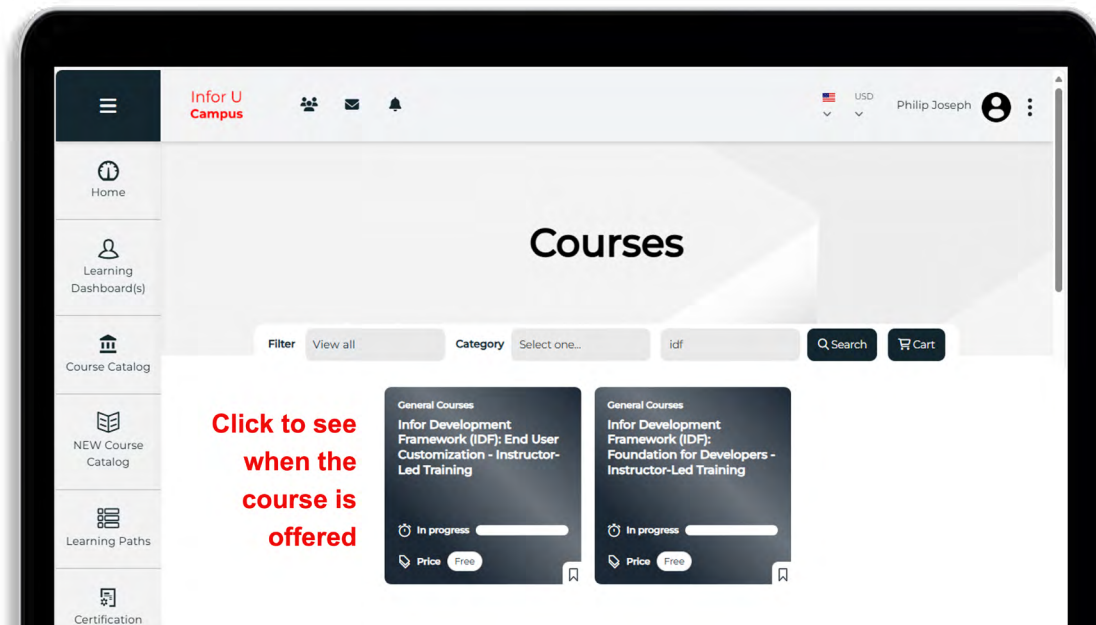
Infor U
Campus

USD

Philip Joseph

Home

Learning Dashboard(s)

Course Catalog

NEW Course Catalog

Learning Paths

Certification

Courses

Filter View all Category Select one... idf Search Cart

Click to see when the course is offered

General Courses
Infor Development Framework (IDF): End User Customization - Instructor-Led Training
In progress
Price Free

General Courses
Infor Development Framework (IDF): Foundation for Developers - Instructor-Led Training
In progress
Price Free